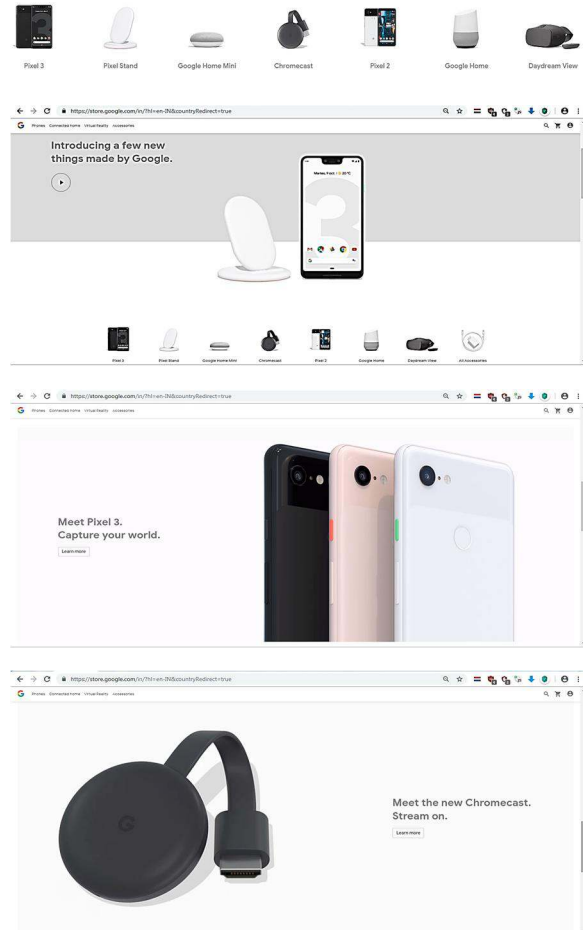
Pixel 3
Pixel Stand
Google Home Mini
Chromecast
Pixel 2
Google Home
Daydream View

https://store.google.com/in/?hl=en-IN&countryRedirect=true

Phones Connected Home Virtual Reality Accessories

Introducing a few new things made by Google.

Pixel 3
Pixel Stand
Google Home Mini
Chromecast
Pixel 2
Google Home
Daydream View
All Accessories

https://store.google.com/in/?hl=en-IN&countryRedirect=true

Phones Connected Home Virtual Reality Accessories

Meet Pixel 3.
Capture your world.

Learn more

https://store.google.com/in/?hl=en-IN&countryRedirect=true

Phones Connected Home Virtual Reality Accessories

Meet the new Chromecast.
Stream on.

Learn more